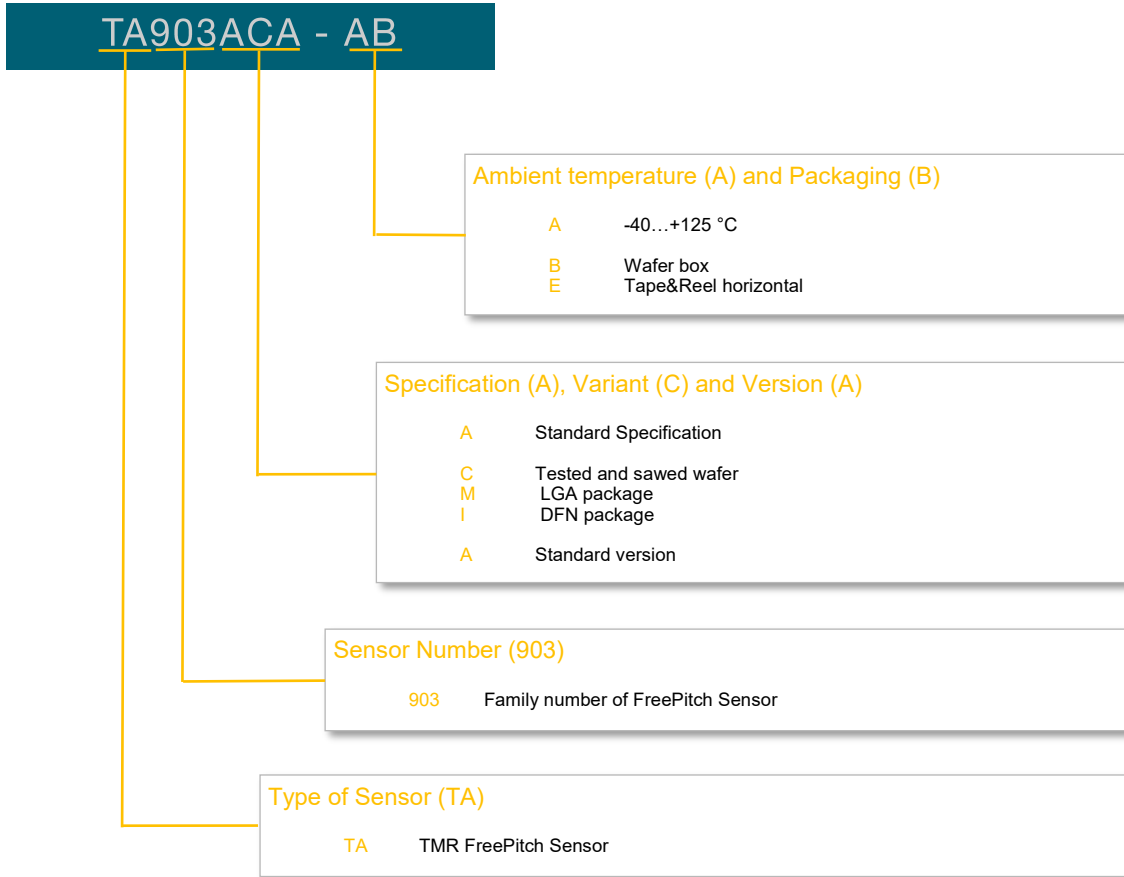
TA903ACA - AB

Ambient temperature (A) and Packaging (B)

A -40…+125 °C

B Wafer box
E Tape&Reel horizontal

Specification (A), Variant (C) and Version (A)

A Standard Specification

C Tested and sawed wafer
M LGA package
I DFN package

A Standard version

Sensor Number (903)

903 Family number of FreePitch Sensor

Type of Sensor (TA)

TA TMR FreePitch Sensor